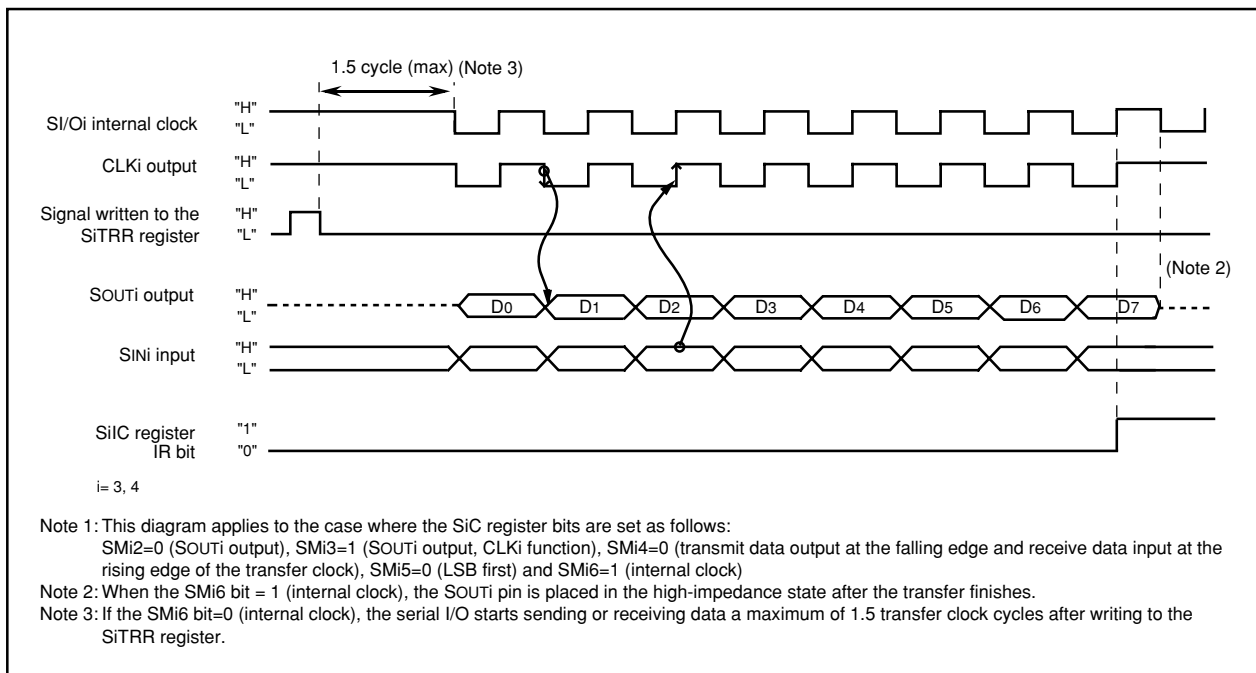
1.5 cycle (max) (Note 3)

SI/Oi internal clock "H" "L"

CLKi output "H" "L"

Signal written to the SiTRR register "H" "L"

(Note 2)

SOUTi output "H" "L"

$D_0$ $D_1$ $D_2$ $D_3$ $D_4$ $D_5$ $D_6$ $D_7$

SINi input "H" "L"

SiIC register IR bit "1" "0"

i= 3, 4

Note 1: This diagram applies to the case where the SiC register bits are set as follows:
SMi2=0 (SOUTi output), SMi3=1 (SOUTi output, CLKi function), SMi4=0 (transmit data output at the falling edge and receive data input at the rising edge of the transfer clock), SMi5=0 (LSB first) and SMi6=1 (internal clock)
Note 2: When the SMi6 bit = 1 (internal clock), the SOUTi pin is placed in the high-impedance state after the transfer finishes.
Note 3: If the SMi6 bit=0 (internal clock), the serial I/O starts sending or receiving data a maximum of 1.5 transfer clock cycles after writing to the SiTRR register.